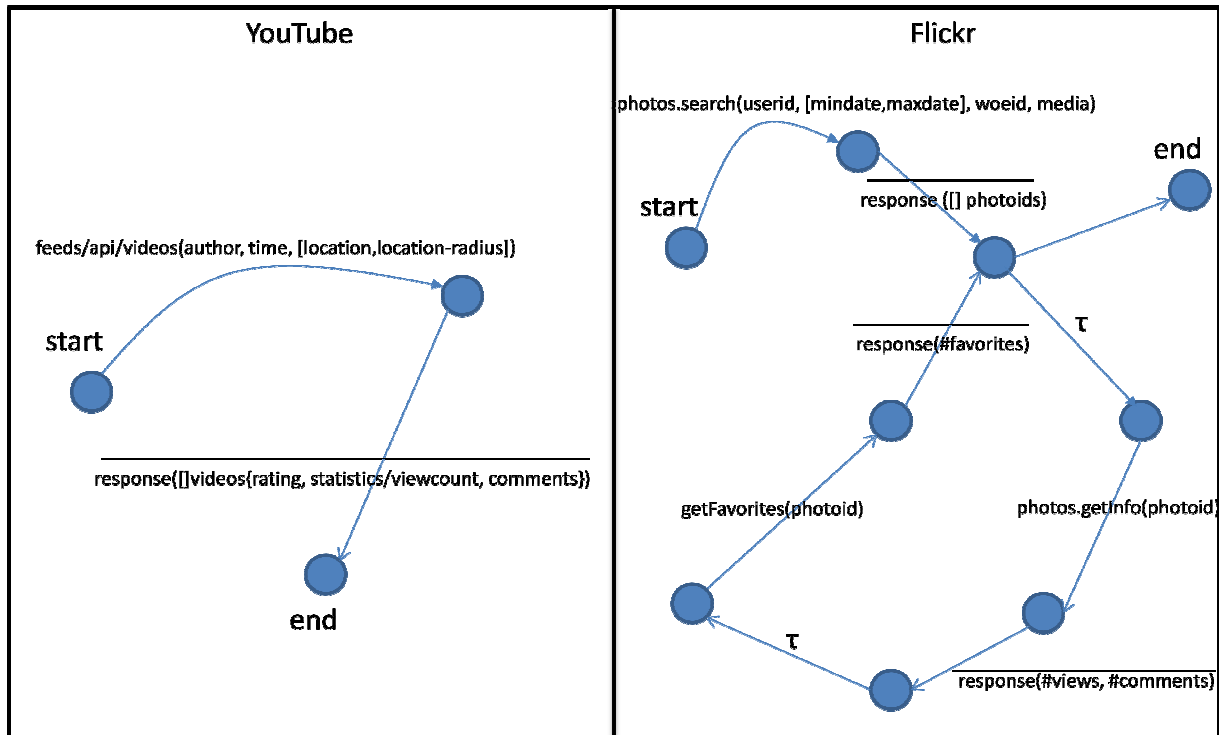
YouTube

feeds/api/videos(author, time, [location,location-radius])

start

response([]videos{rating, statistics/viewcount, comments})

end

Flickr

photos.search(userid, [mindate,maxdate], woeid, media)

end

start

response ([] photoids)

τ

response(#favorites)

getFavorites(photoid)

photos.getInfo(photoid)

τ

response(#views, #comments)